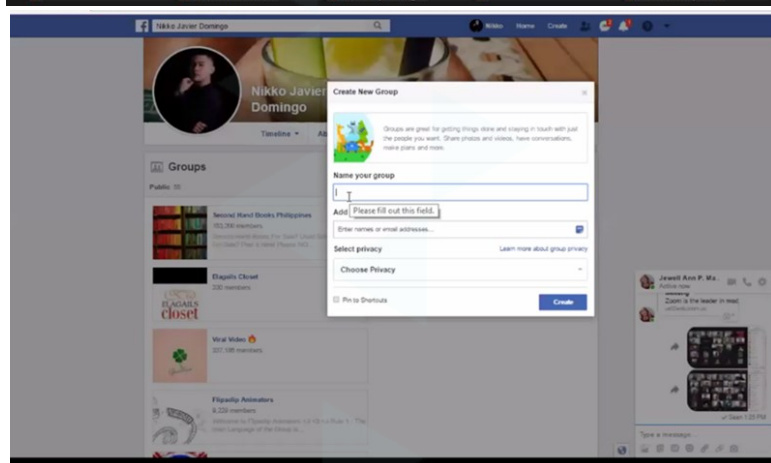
Nikko Javier Domingo

Nikko Home Create

Nikko Javier Domingo

Timeline

Groups

Public

Second Hand Books Philippines

153,390 members

Elagails Closet

330 members

ELAGAILS closet

Viral Video

327,195 members

Flipaclip Animators

8,220 members

Create New Group

Groups are great for getting things done and staying in touch with just the people you want. Share photos and videos, have conversations, make plans and more.

Name your group

Add

Please fill out this field.

Enter names or email addresses...

Select privacy

Learn more about group privacy

Choose Privacy

Pin to Shortcuts

Create

Jewell Ann P. Ma...

Active now

Zoom is the leader in mod

Seen 1:25 PM

Type a message...